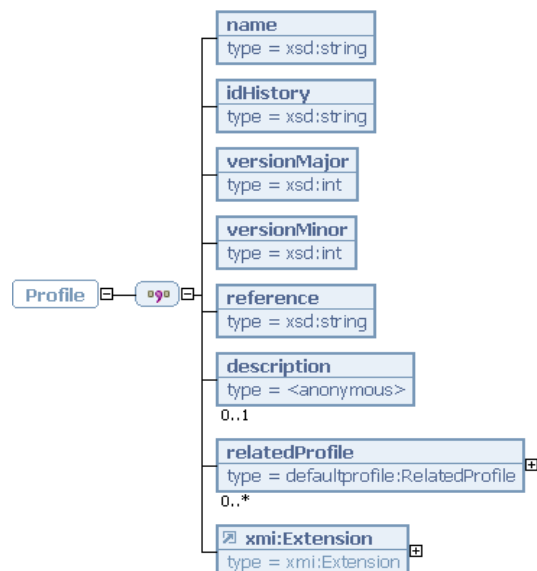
Profile

name
type = xsd:string

idHistory
type = xsd:string

versionMajor
type = xsd:int

versionMinor
type = xsd:int

reference
type = xsd:string

description
type = <anonymous>
0..1

relatedProfile
type = defaultprofile:RelatedProfile
0..*

xmi:Extension
type = xmi:Extension